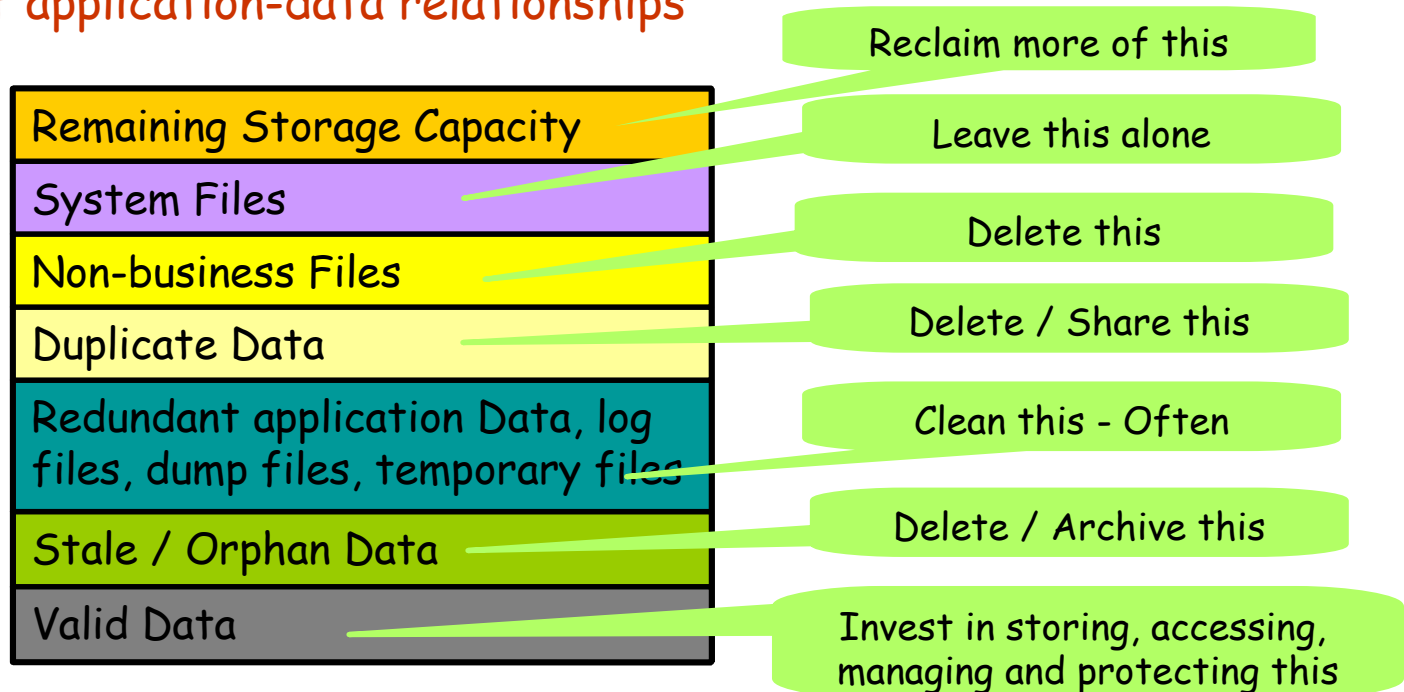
application-data relationships

Remaining Storage Capacity
System Files
Non-business Files
Duplicate Data
Redundant application Data, log files, dump files, temporary files
Stale / Orphan Data
Valid Data

Reclaim more of this
Leave this alone
Delete this
Delete / Share this
Clean this - Often
Delete / Archive this
Invest in storing, accessing, managing and protecting this